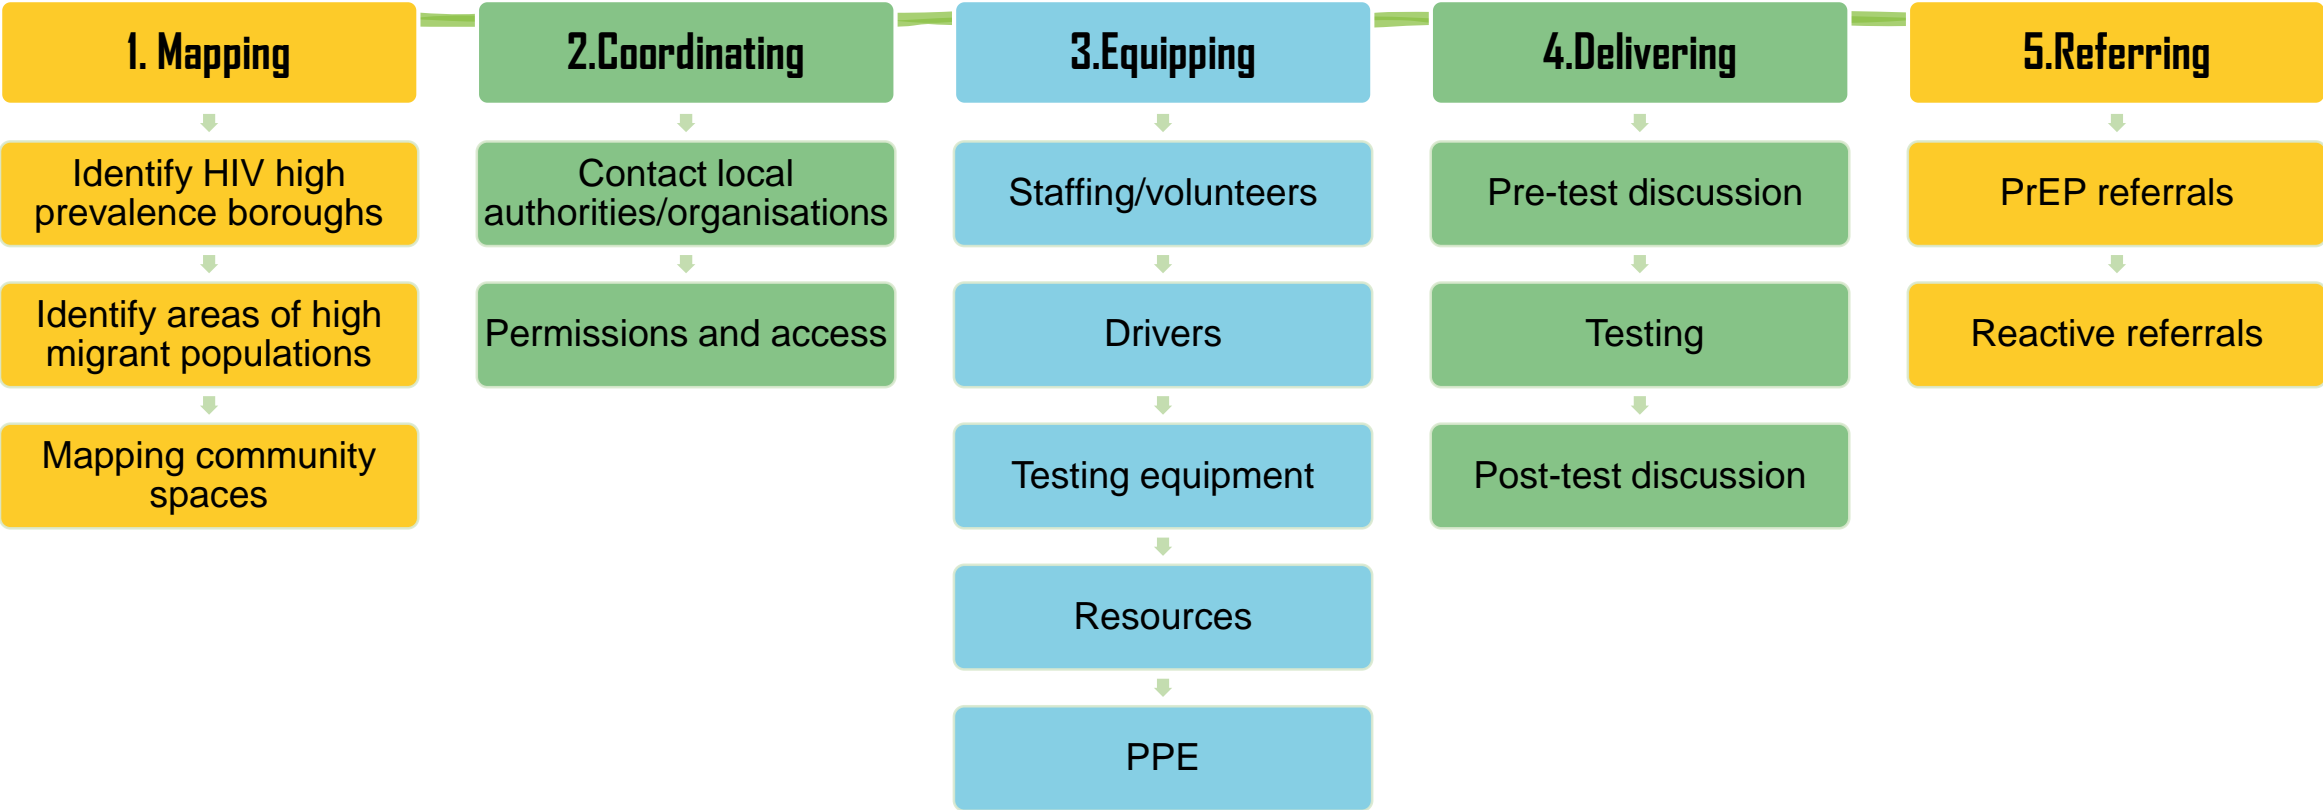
1. Mapping

Identify HIV high prevalence boroughs

Identify areas of high migrant populations

Mapping community spaces

2.Coordinating

Contact local authorities/organisations

Permissions and access

3.Equipping

Staffing/volunteers

Drivers

Testing equipment

Resources

PPE

4.Delivering

Pre-test discussion

Testing

Post-test discussion

5.Referring

PrEP referrals

Reactive referrals